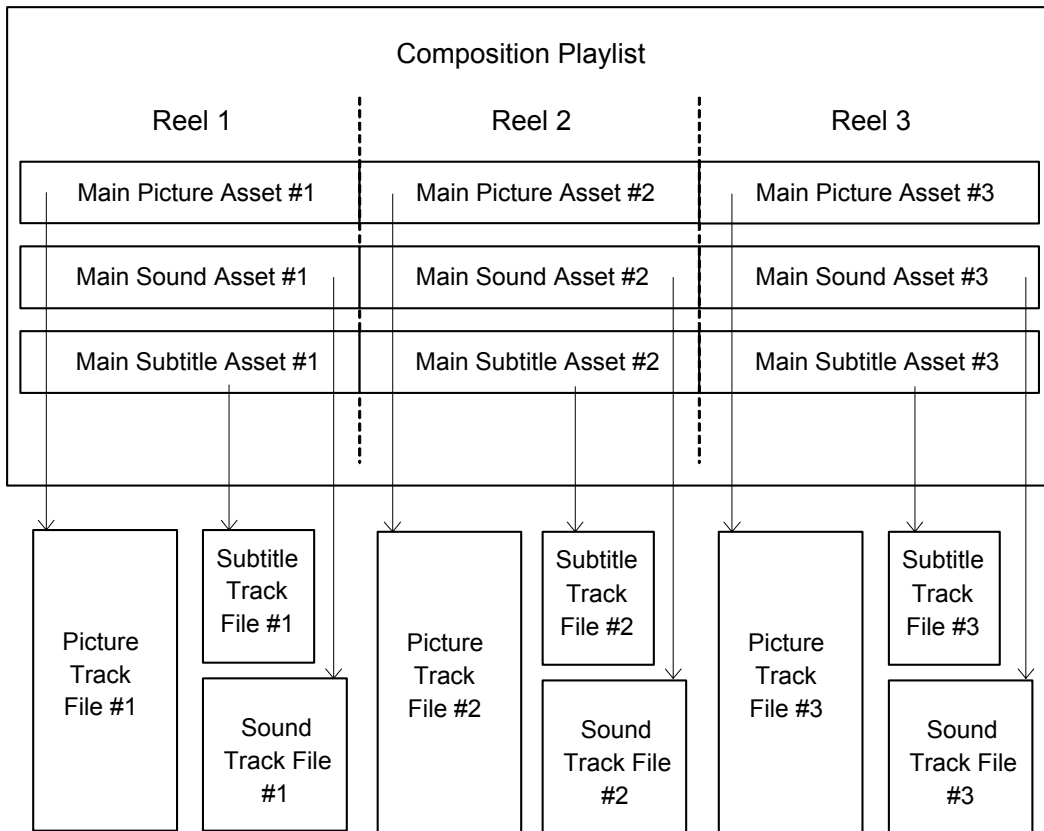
Composition Playlist

Reel 1

Reel 2

Reel 3

Main Picture Asset #1

Main Picture Asset #2

Main Picture Asset #3

Main Sound Asset #1

Main Sound Asset #2

Main Sound Asset #3

Main Subtitle Asset #1

Main Subtitle Asset #2

Main Subtitle Asset #3

Picture Track File #1

Subtitle Track File #1

Sound Track File #1

Picture Track File #2

Subtitle Track File #2

Sound Track File #2

Picture Track File #3

Subtitle Track File #3

Sound Track File #3